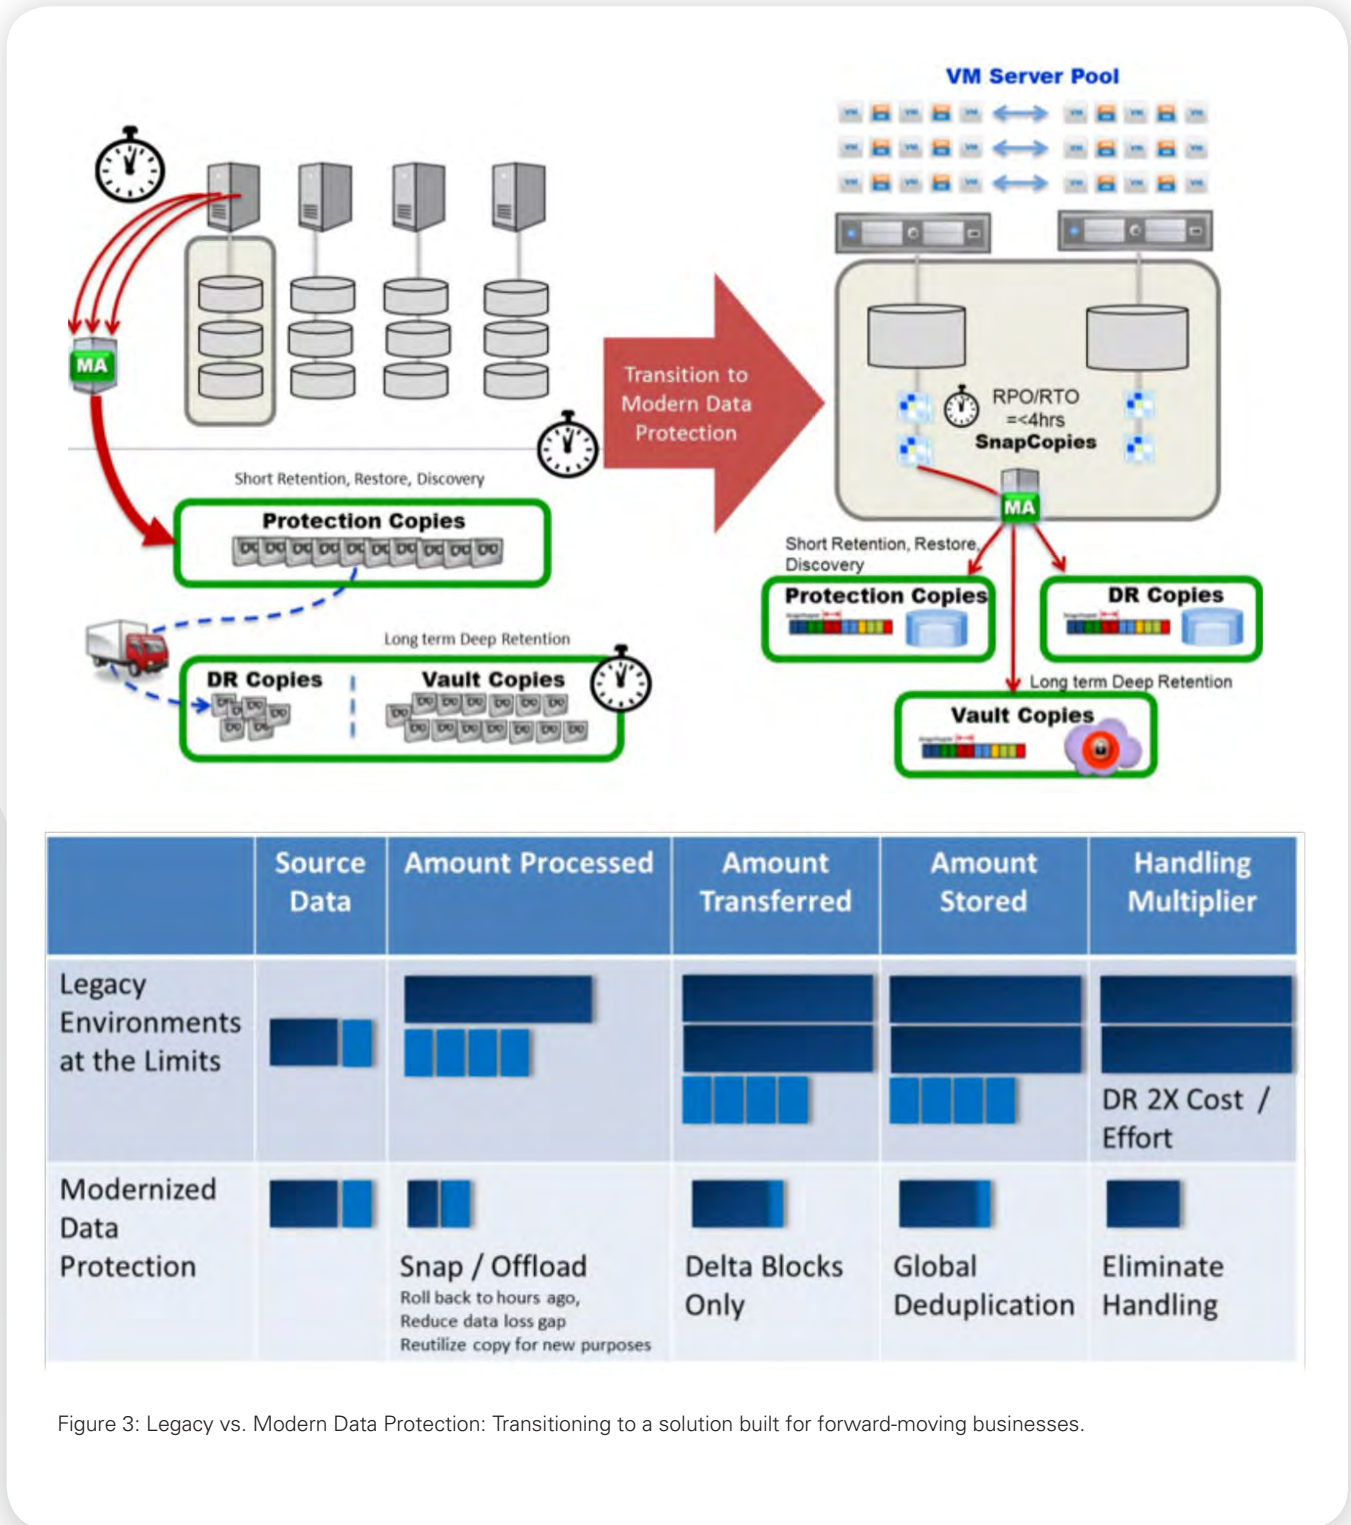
VM Server Pool

MA

Short Retention, Restore, Discovery

Protection Copies

Long term Deep Retention

DR Copies

Vault Copies

Transition to Modern Data Protection

RPO/RTO =<4hrs

SnapCopies

MA

Short Retention, Restore, Discovery

Protection Copies

DR Copies

Long term Deep Retention

Vault Copies

| | Source Data | Amount Processed | Amount Transferred | Amount Stored | Handling Multiplier |
|---|---|---|---|---|---|
| Legacy Environments at the Limits | | | | | DR 2X Cost / Effort |
| Modernized Data Protection | | Snap / Offload<br>Roll back to hours ago,<br>Reduce data loss gap<br>Reutilize copy for new purposes | Delta Blocks Only | Global Deduplication | Eliminate Handling |

Figure 3: Legacy vs. Modern Data Protection: Transitioning to a solution built for forward-moving businesses.